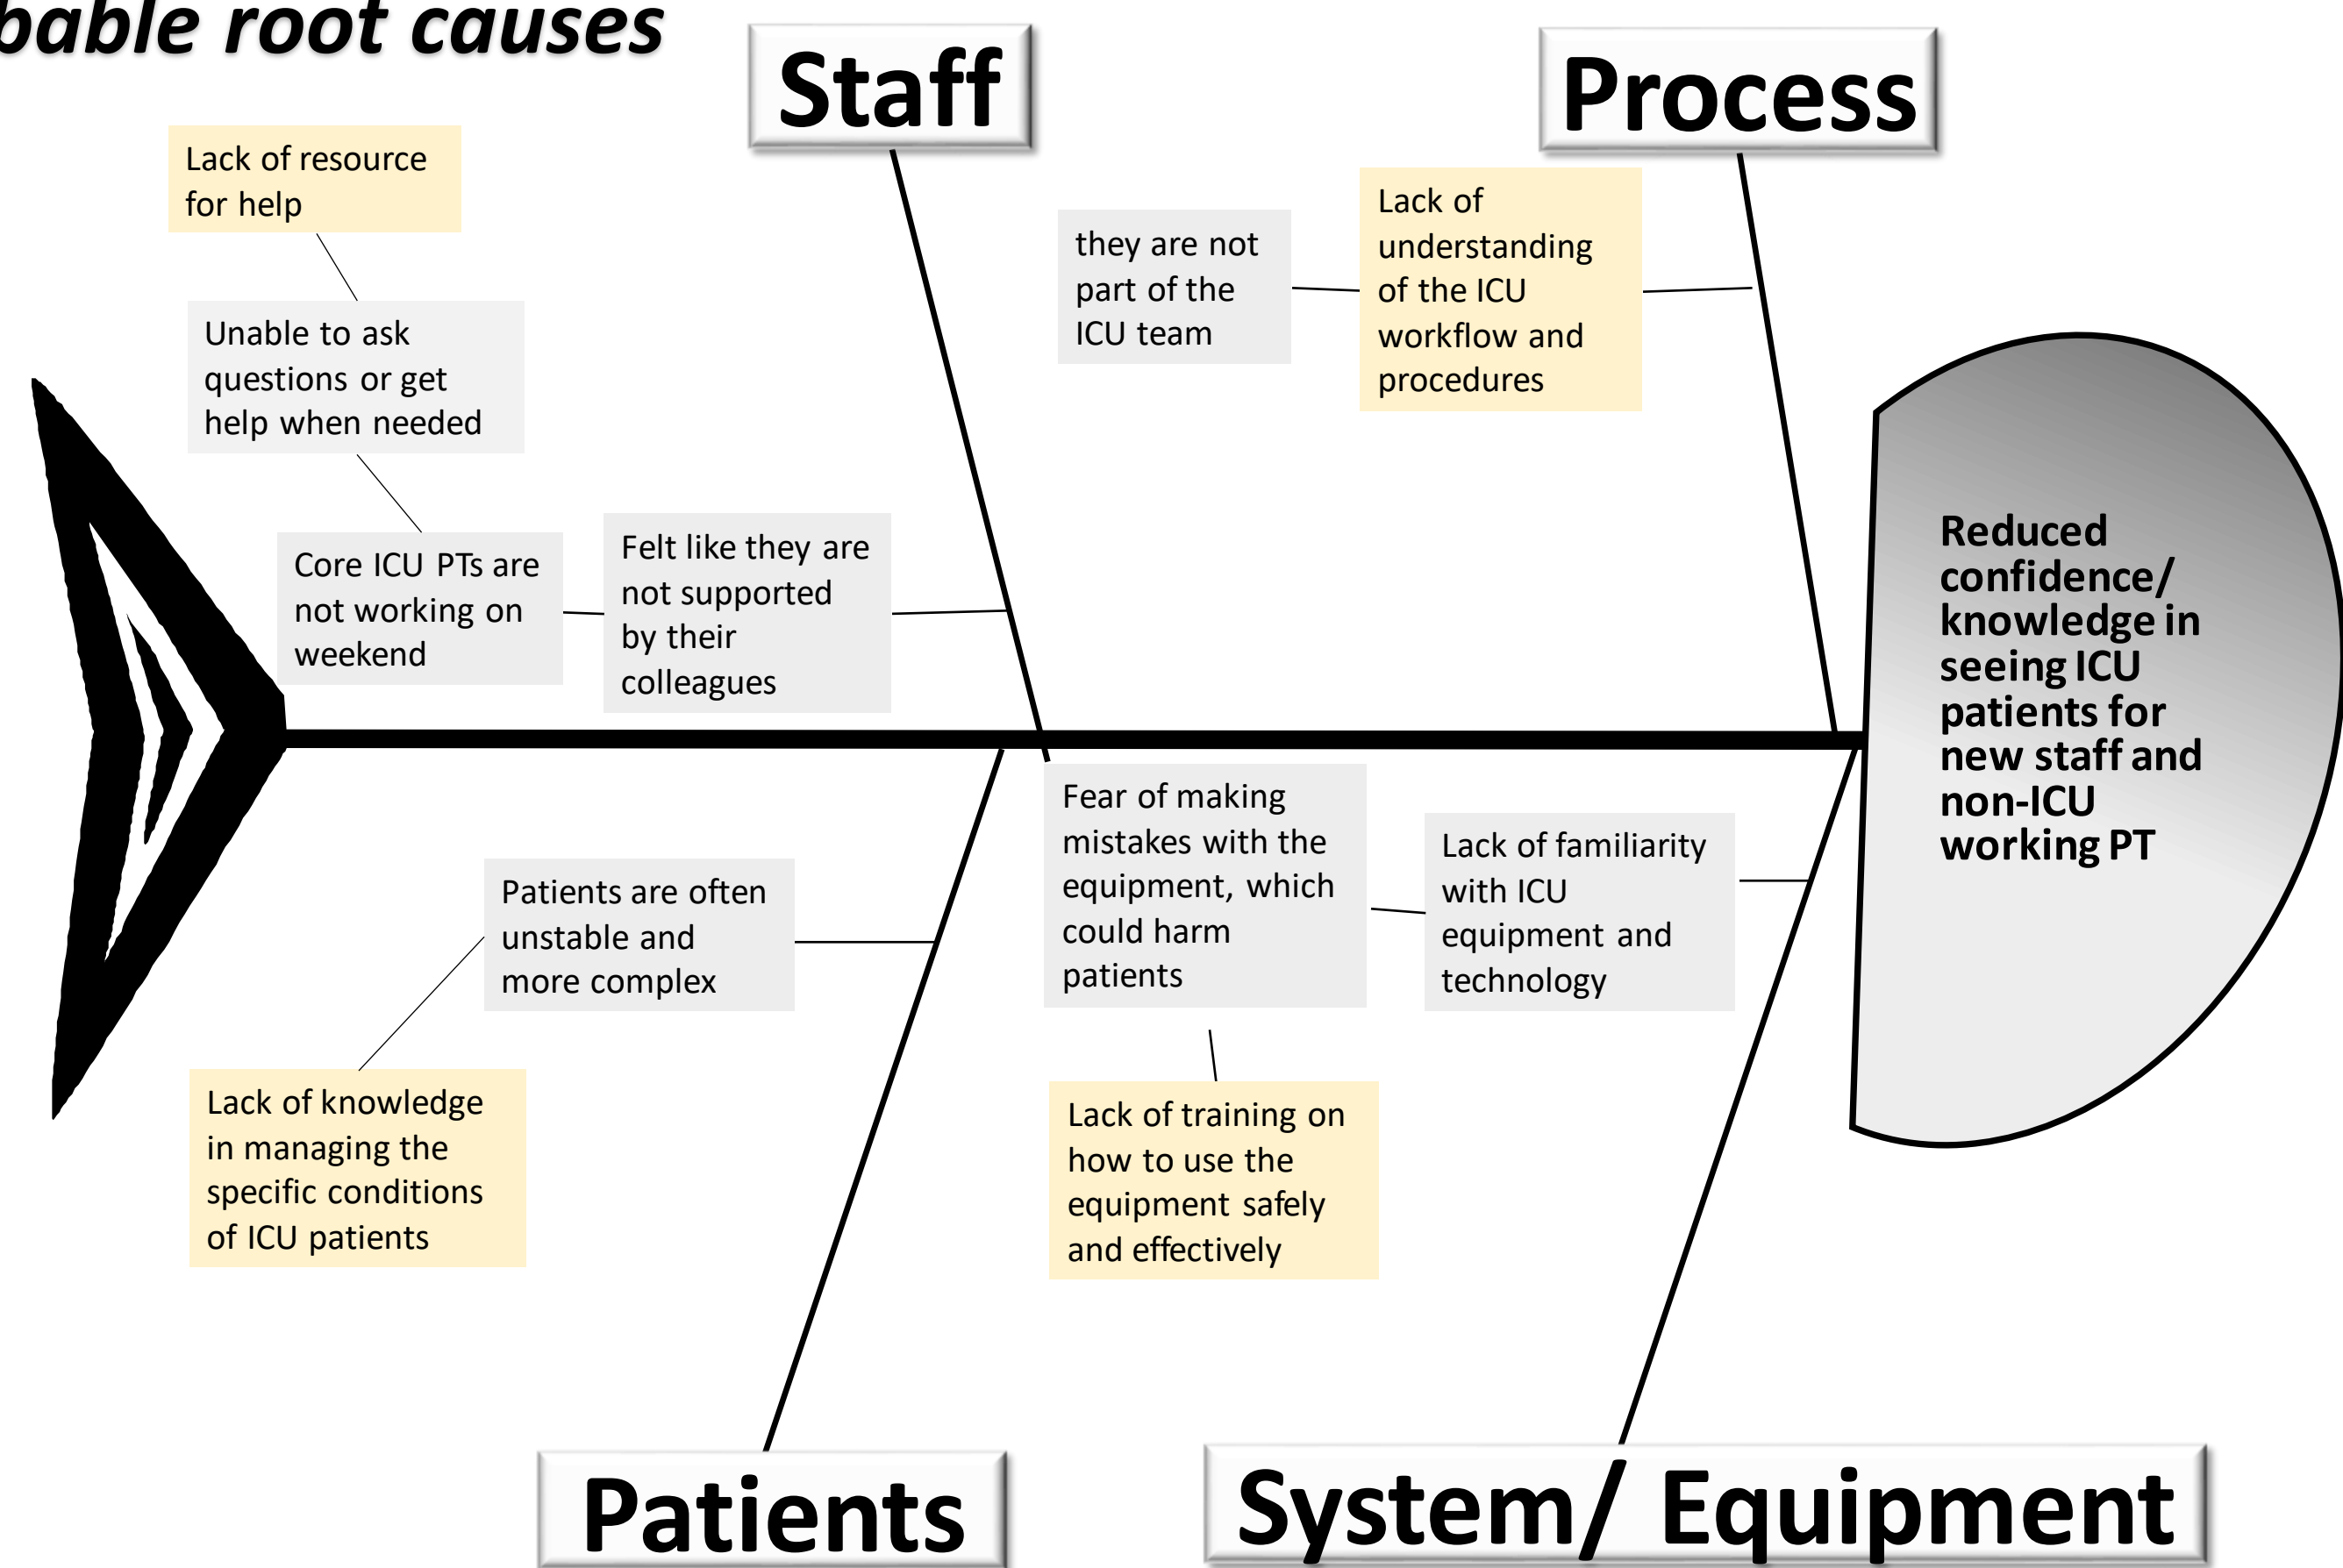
bable root causes

Staff

Process

Lack of resource for help

Unable to ask questions or get help when needed

Core ICU PTs are not working on weekend

Felt like they are not supported by their colleagues

they are not part of the ICU team

Lack of understanding of the ICU workflow and procedures

Reduced confidence/ knowledge in seeing ICU patients for new staff and non-ICU working PT

Fear of making mistakes with the equipment, which could harm patients

Lack of familiarity with ICU equipment and technology

Patients are often unstable and more complex

Lack of knowledge in managing the specific conditions of ICU patients

Lack of training on how to use the equipment safely and effectively

Patients

System/ Equipment